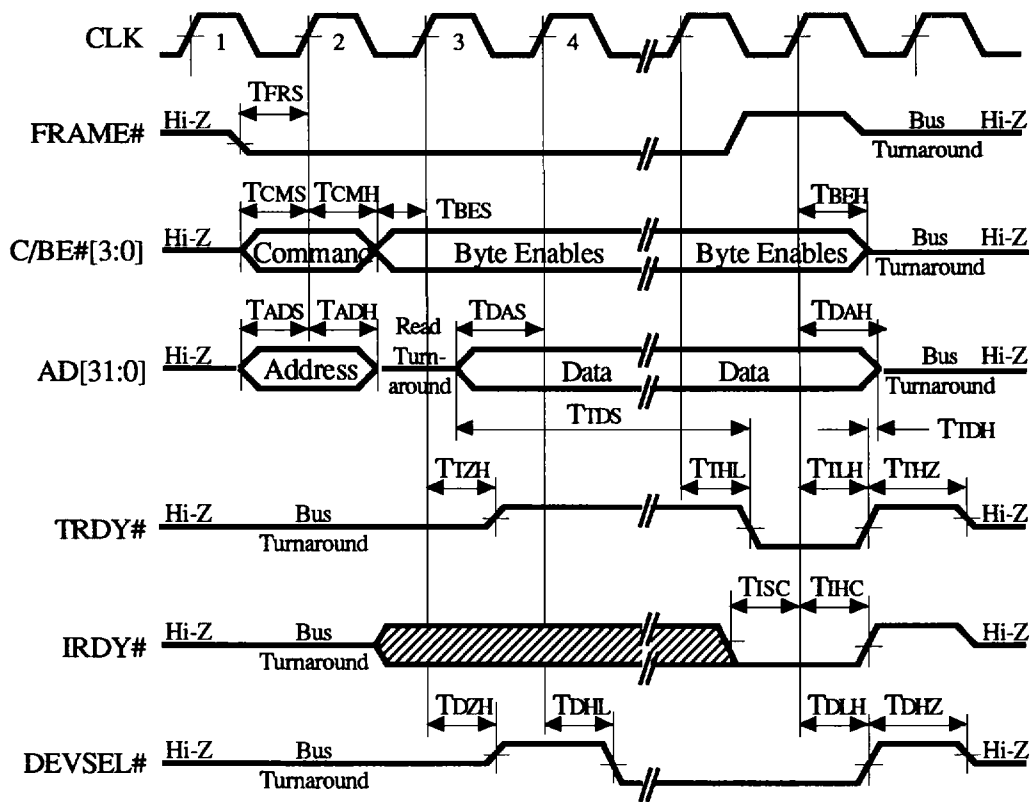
CLK 1 2 3 4

FRAME# Hi-Z TFRS Bus Turnaround Hi-Z

C/BE#[3:0] Hi-Z TCMS TCMH TBES TBEH Command Byte Enables Byte Enables Bus Turnaround Hi-Z

AD[31:0] Hi-Z TADS TADH Read Turnaround TDAS TDAH Address Data Data Bus Turnaround Hi-Z

TTDS TTDH

TRDY# Hi-Z Bus Turnaround TTZH TTHL TTLH TTHZ Hi-Z

IRDY# Hi-Z Bus Turnaround TISC TIHC Hi-Z

DEVSEL# Hi-Z Bus Turnaround TDZH TDHL TDLH TDHZ Hi-Z